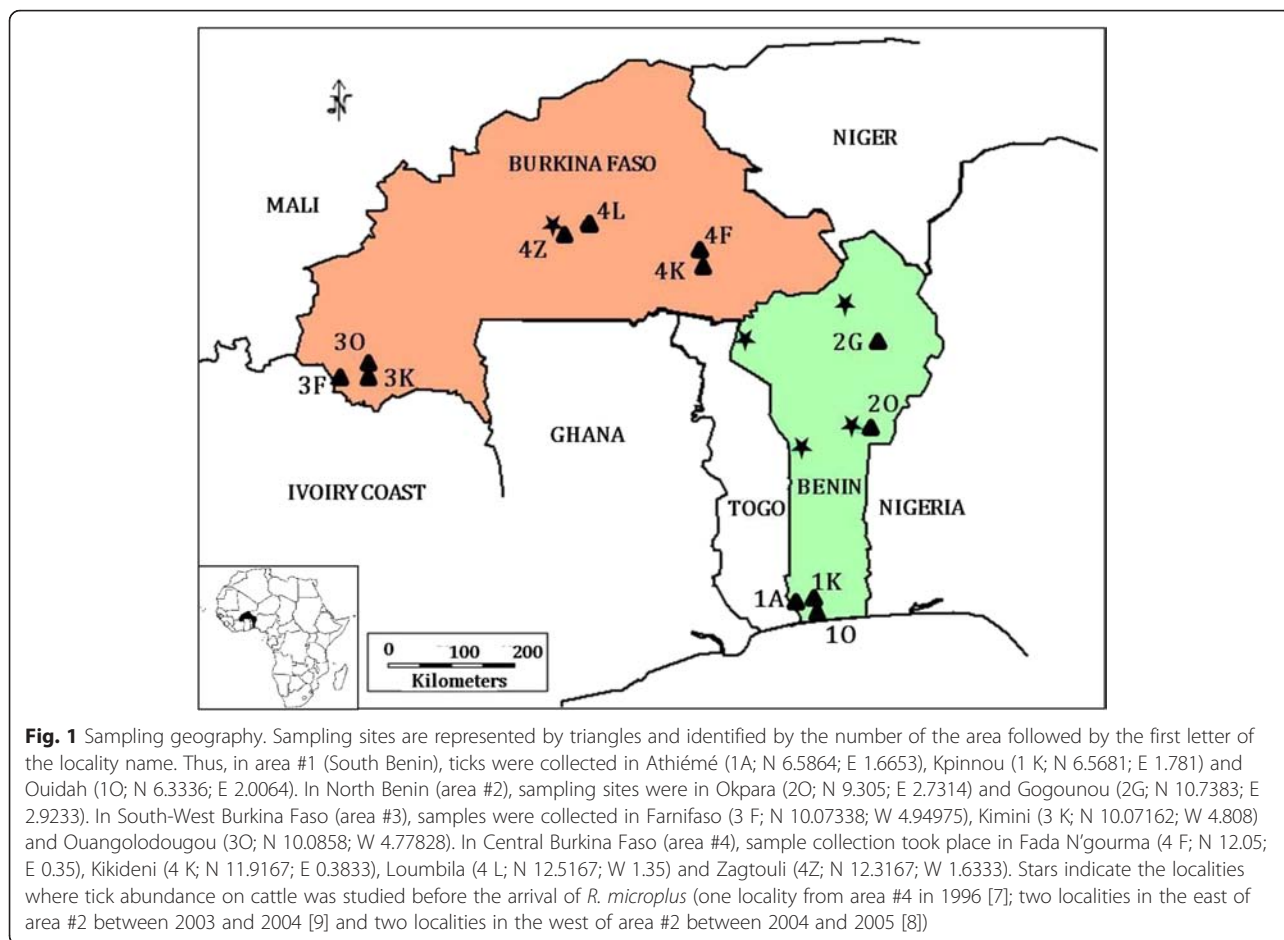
N

MALI

BURKINA FASO

NIGER

4L

4Z

4F

4K

2G

3O

3F

3K

2O

GHANA

IVOIRY COAST

TOGO

BENIN

NIGERIA

1K

1A

1O

0 100 200
Kilometers

**Fig. 1** Sampling geography. Sampling sites are represented by triangles and identified by the number of the area followed by the first letter of the locality name. Thus, in area #1 (South Benin), ticks were collected in Athiémé (1A; N 6.5864; E 1.6653), Kpinnou (1 K; N 6.5681; E 1.781) and Ouidah (1O; N 6.3336; E 2.0064). In North Benin (area #2), sampling sites were in Okpara (2O; N 9.305; E 2.7314) and Gogounou (2G; N 10.7383; E 2.9233). In South-West Burkina Faso (area #3), samples were collected in Farnifaso (3 F; N 10.07338; W 4.94975), Kimini (3 K; N 10.07162; W 4.808) and Ouangolodougou (3O; N 10.0858; W 4.77828). In Central Burkina Faso (area #4), sample collection took place in Fada N'gourma (4 F; N 12.05; E 0.35), Kikideni (4 K; N 11.9167; E 0.3833), Loumbila (4 L; N 12.5167; W 1.35) and Zagtouli (4Z; N 12.3167; W 1.6333). Stars indicate the localities where tick abundance on cattle was studied before the arrival of *R. microplus* (one locality from area #4 in 1996 [7]; two localities in the east of area #2 between 2003 and 2004 [9] and two localities in the west of area #2 between 2004 and 2005 [8])